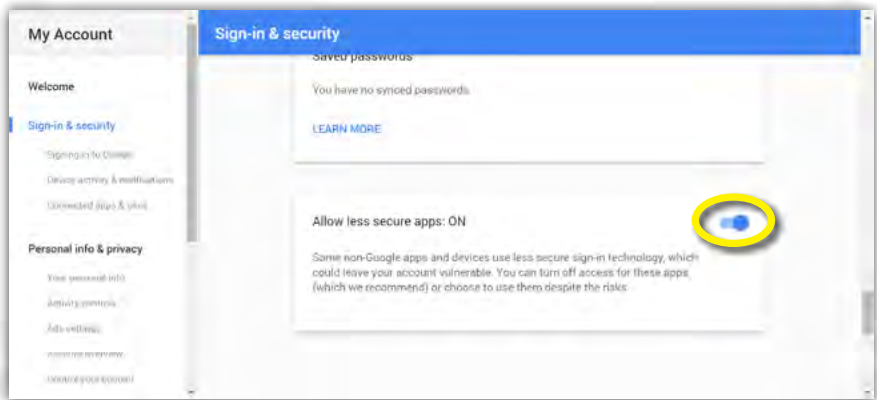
My Account

Welcome

Sign-in & security

Signing in to Google

Device activity & notifications

Connected apps & sites

Personal info & privacy

Your personal info

Activity controls

Ads settings

Account overview

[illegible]

Sign-in & security

Saved passwords

You have no synced passwords

LEARN MORE

Allow less secure apps: ON

Some non-Google apps and devices use less secure sign-in technology, which could leave your account vulnerable. You can turn off access for these apps (which we recommend) or choose to use them despite the risks.